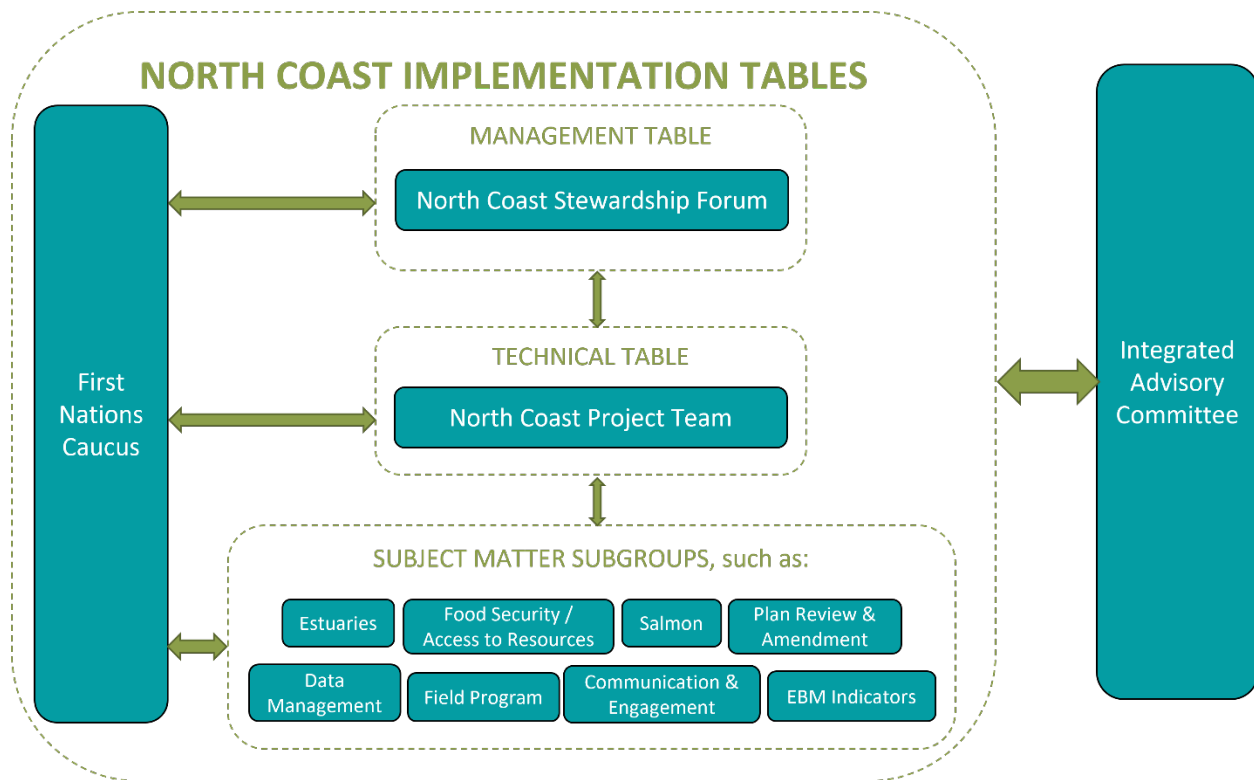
NORTH COAST IMPLEMENTATION TABLES

First Nations Caucus

MANAGEMENT TABLE

North Coast Stewardship Forum

TECHNICAL TABLE

North Coast Project Team

SUBJECT MATTER SUBGROUPS, such as:

Estuaries

Food Security / Access to Resources

Salmon

Plan Review & Amendment

Data Management

Field Program

Communication & Engagement

EBM Indicators

Integrated Advisory Committee